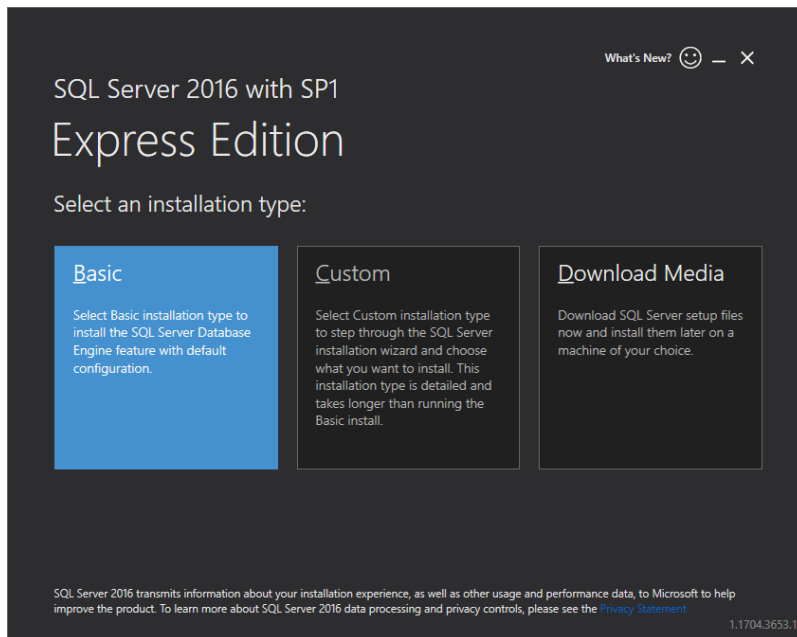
What's New?

SQL Server 2016 with SP1

Express Edition

Select an installation type:

Basic

Select Basic installation type to install the SQL Server Database Engine feature with default configuration.

Custom

Select Custom installation type to step through the SQL Server installation wizard and choose what you want to install. This installation type is detailed and takes longer than running the Basic install.

Download Media

Download SQL Server setup files now and install them later on a machine of your choice.

SQL Server 2016 transmits information about your installation experience, as well as other usage and performance data, to Microsoft to help improve the product. To learn more about SQL Server 2016 data processing and privacy controls, please see the Privacy Statement

1.1704.3653.1